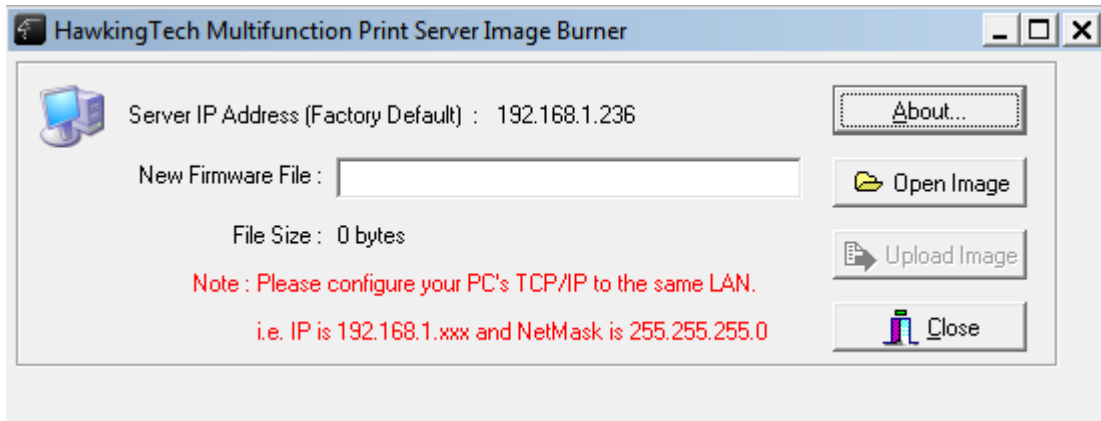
HawkingTech Multifunction Print Server Image Burner

Server IP Address (Factory Default) : 192.168.1.236

New Firmware File :

File Size : 0 bytes

Note : Please configure your PC's TCP/IP to the same LAN.

i.e. IP is 192.168.1.xxx and NetMask is 255.255.255.0

About...

Open Image

Upload Image

Close